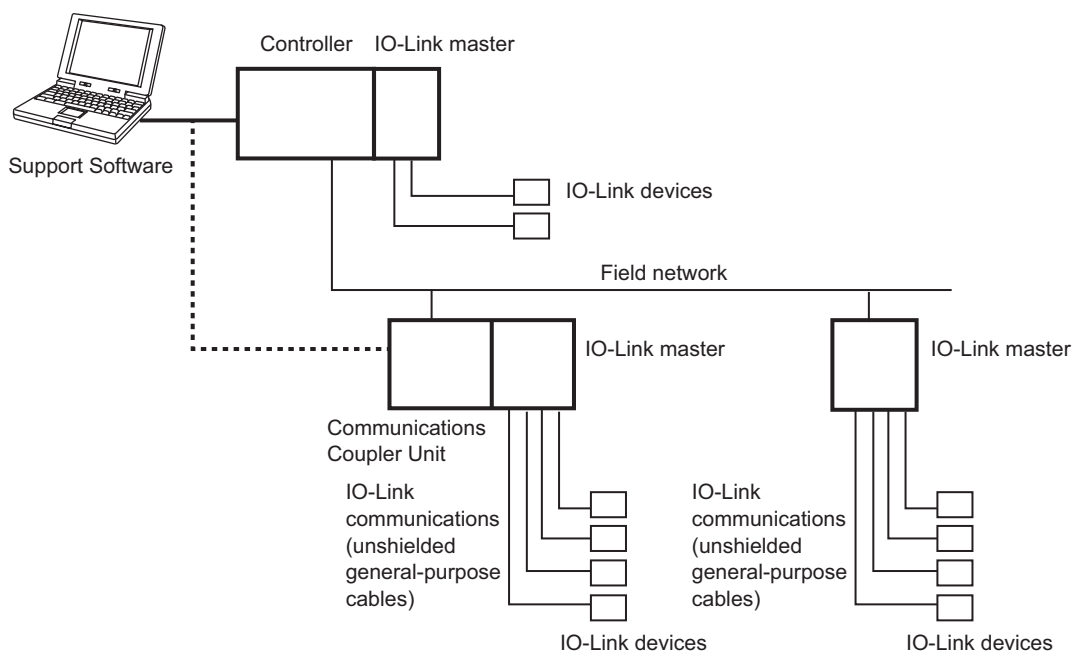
Controller IO-Link master

Support Software

IO-Link devices

Field network

IO-Link master

IO-Link master

Communications Coupler Unit

IO-Link communications (unshielded general-purpose cables)

IO-Link communications (unshielded general-purpose cables)

IO-Link devices

IO-Link devices